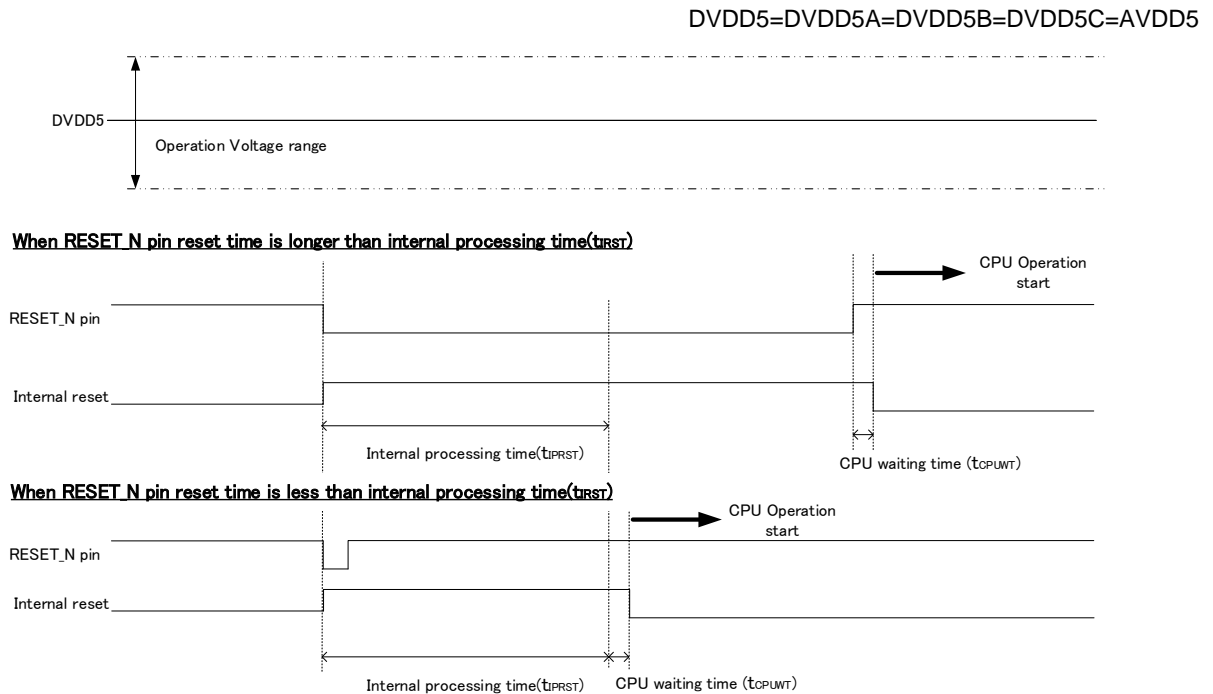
DVDD5=DVDD5A=DVDD5B=DVDD5C=AVDD5

DVDD5

Operation Voltage range

When RESET_N pin reset time is longer than internal processing time($t_{IRST}$)

CPU Operation start

RESET_N pin

Internal reset

Internal processing time($t_{IPRST}$)

CPU waiting time ($t_{CPUWT}$)

When RESET_N pin reset time is less than internal processing time($t_{IRST}$)

CPU Operation start

RESET_N pin

Internal reset

Internal processing time($t_{IPRST}$)

CPU waiting time ($t_{CPUWT}$)